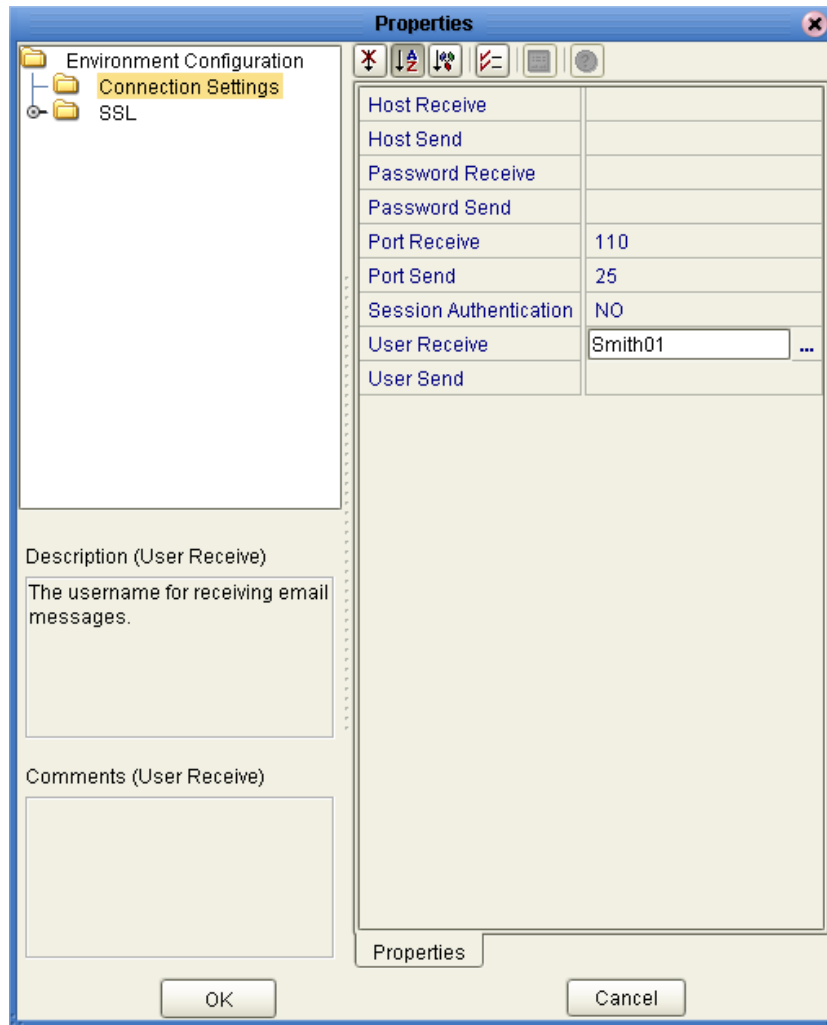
Properties

Environment Configuration
Connection Settings
SSL

| Host Receive | |
|---|---|
| Host Send | |
| Password Receive | |
| Password Send | |
| Port Receive | 110 |
| Port Send | 25 |
| Session Authentication | NO |
| User Receive | Smith01 ... |
| User Send | |

Description (User Receive)

The username for receiving email messages.

Comments (User Receive)

Properties

OK

Cancel